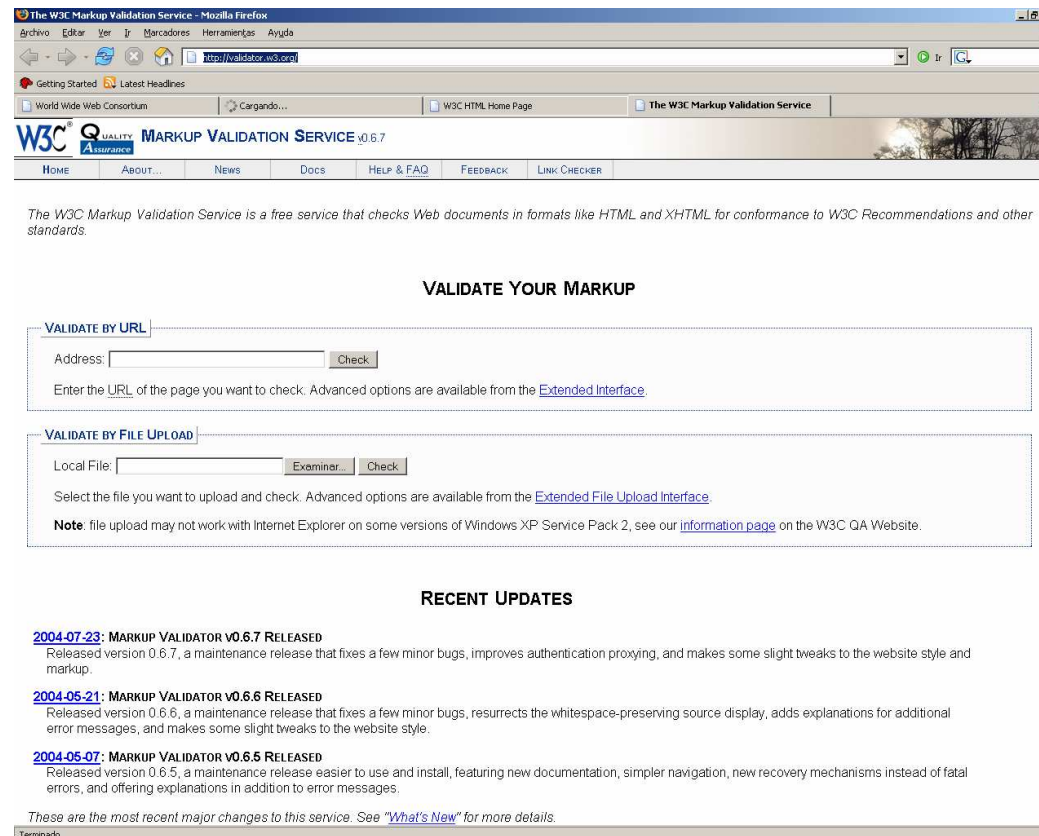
The W3C Markup Validation Service - Mozilla Firefox

Archivo Editar Ver Ir Marcadores Herramientas Ayuda

http://validator.w3.org/

Ir

Getting Started Latest Headlines

World Wide Web Consortium | Cargando... | W3C HTML Home Page | The W3C Markup Validation Service

W3C® Quality Assurance MARKUP VALIDATION SERVICE v0.6.7

HOME ABOUT... NEWS DOCS HELP & FAQ FEEDBACK LINK CHECKER

The W3C Markup Validation Service is a free service that checks Web documents in formats like HTML and XHTML for conformance to W3C Recommendations and other standards.

VALIDATE YOUR MARKUP

VALIDATE BY URL

Address: Check

Enter the URL of the page you want to check. Advanced options are available from the Extended Interface.

VALIDATE BY FILE UPLOAD

Local File: Examinar... Check

Select the file you want to upload and check. Advanced options are available from the Extended File Upload Interface.

Note: file upload may not work with Internet Explorer on some versions of Windows XP Service Pack 2, see our information page on the W3C QA Website.

RECENT UPDATES

2004-07-23: MARKUP VALIDATOR V0.6.7 RELEASED
Released version 0.6.7, a maintenance release that fixes a few minor bugs, improves authentication proxying, and makes some slight tweaks to the website style and markup.

2004-05-21: MARKUP VALIDATOR V0.6.6 RELEASED
Released version 0.6.6, a maintenance release that fixes a few minor bugs, resurrects the whitespace-preserving source display, adds explanations for additional error messages, and makes some slight tweaks to the website style.

2004-05-07: MARKUP VALIDATOR V0.6.5 RELEASED
Released version 0.6.5, a maintenance release easier to use and install, featuring new documentation, simpler navigation, new recovery mechanisms instead of fatal errors, and offering explanations in addition to error messages.

These are the most recent major changes to this service. See "What's New" for more details.

Terminado